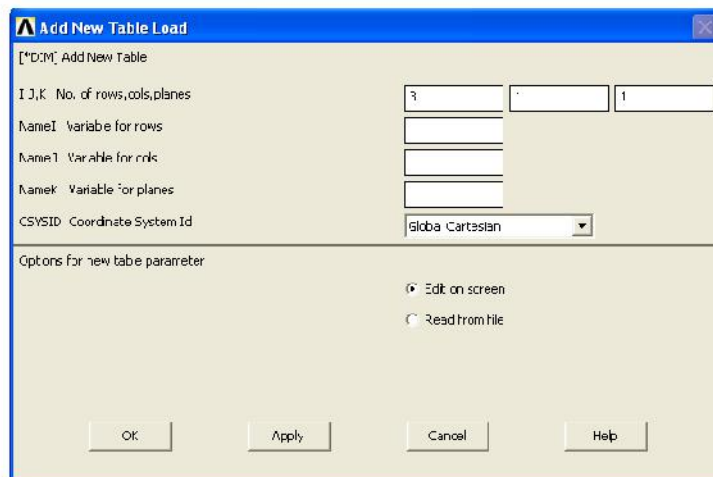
Add New Table Load

[*DIM] Add New Table

I,J,K No. of rows,cols,planes

3

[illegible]

1

NameI Variabe for rows

NameJ Variable for cols

NameK Variable for planes

CSYSID Coordinate System Id

Globa Cartesian

Options for new tabe parameter

Edit on screen

Read from file

OK

Apply

Cancel

Help